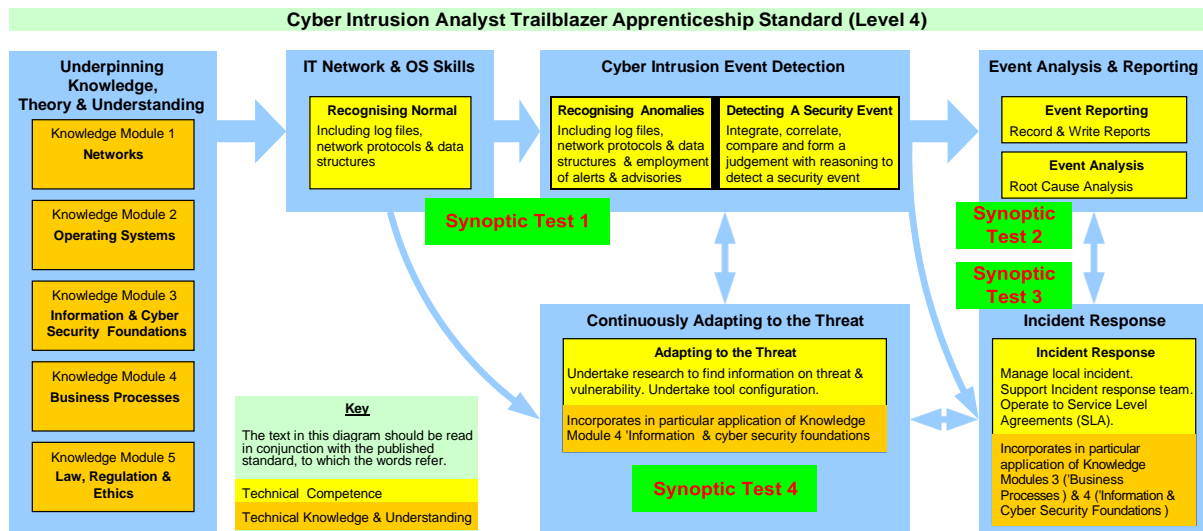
Cyber Intrusion Analyst Trailblazer Apprenticeship Standard (Level 4)

Underpinning Knowledge, Theory & Understanding

Knowledge Module 1
Networks

Knowledge Module 2
Operating Systems

Knowledge Module 3
Information & Cyber Security Foundations

Knowledge Module 4
Business Processes

Knowledge Module 5
Law, Regulation & Ethics

IT Network & OS Skills

Recognising Normal
Including log files, network protocols & data structures

Cyber Intrusion Event Detection

Recognising Anomalies
Including log files, network protocols & data structures & employment of alerts & advisories

Detecting A Security Event
Integrate, correlate, compare and form a judgement with reasoning to detect a security event

Event Analysis & Reporting

Event Reporting
Record & Write Reports

Event Analysis
Root Cause Analysis

Synoptic Test 1

Synoptic Test 2

Synoptic Test 3

Continuously Adapting to the Threat

Adapting to the Threat
Undertake research to find information on threat & vulnerability. Undertake tool configuration.

Incorporates in particular application of Knowledge Module 4 'Information & cyber security foundations

Synoptic Test 4

Incident Response

Incident Response
Manage local incident. Support Incident response team. Operate to Service Level Agreements (SLA).

Incorporates in particular application of Knowledge Modules 3 ('Business Processes ) & 4 ('Information & Cyber Security Foundations )

Key
The text in this diagram should be read in conjunction with the published standard, to which the words refer.
Technical Competence
Technical Knowledge & Understanding